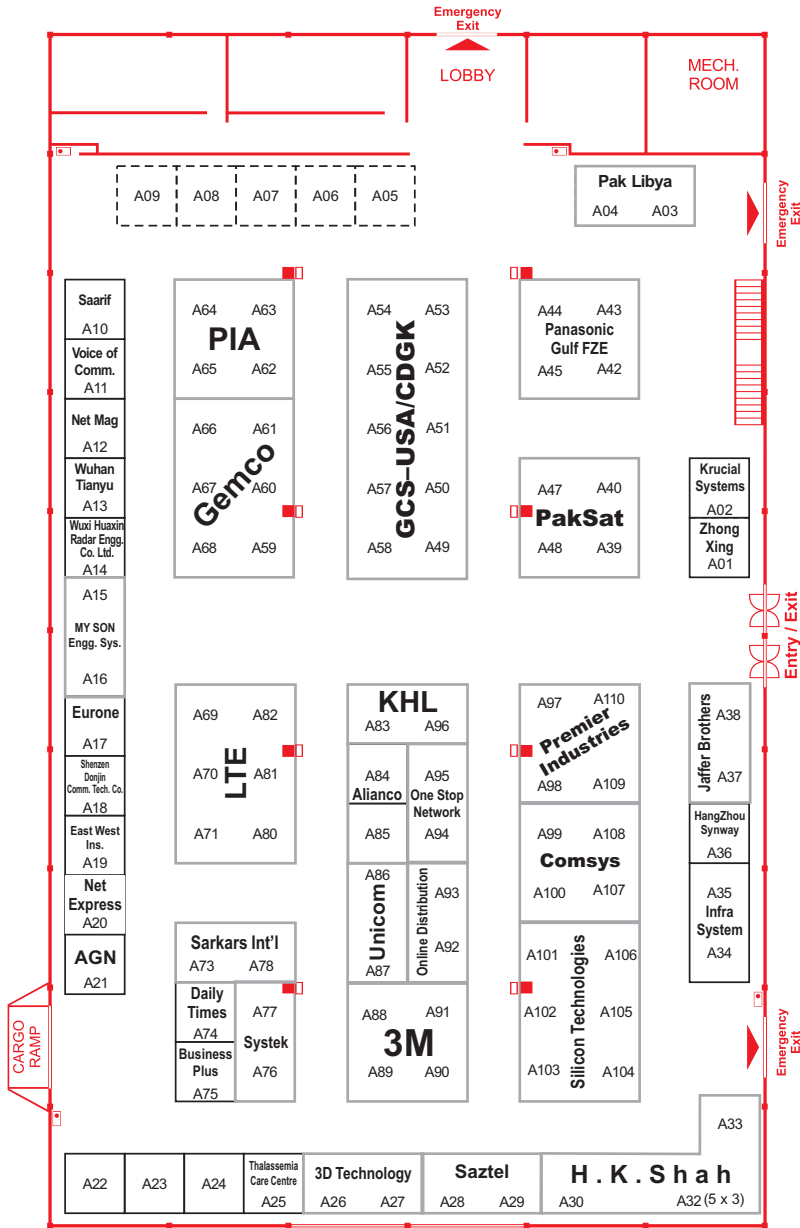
Emergency Exit
LOBBY
MECH. ROOM

A09 A08 A07 A06 A05

Pak Libya
A04 A03

Emergency Exit

Saarif
A10
Voice of Comm.
A11
Net Mag
A12
Wuhan Tianyu
A13
Wuxi Huaxin Radar Engg. Co. Ltd.
A14
A15
MY SON Engg. Sys.
A16
Eurone
A17
Shenzen Donjin Comm. Tech. Co.
A18
East West Ins.
A19
Net Express
A20
AGN
A21

A64 A63
PIA
A65 A62
A66 A61
Gemco
A67 A60
A68 A59

A54 A53
A55 A52
GCS–USA/CDGK
A56 A51
A57 A50
A58 A49

A44 A43
Panasonic Gulf FZE
A45 A42

A47 A40
PakSat
A48 A39

Krucial Systems
A02
Zhong Xing
A01

Entry / Exit

A69 A82
LTE
A70 A81
A71 A80

KHL
A83 A96
A84
Alianco
A95
One Stop Network
A85 A94
A86
Unicom
A87
Online Distribution
A93
A92

A97 A110
Premier Industries
A98 A109
A99 A108
Comsys
A100 A107

Jaffer Brothers
A38
A37
HangZhou Synway
A36
A35
Infra System
A34

Sarkars Int'l
A73 A78
Daily Times
A74
Business Plus
A75
A77
Systek
A76

A88 A91
3M
A89 A90

A101 A106
Silicon Technologies
A102 A105
A103 A104

CARGO RAMP

Emergency Exit

A33

A22 A23 A24
Thalassemia Care Centre
A25
3D Technology
A26 A27
Saztel
A28 A29
H . K . Shah
A30 A32 (5 x 3)